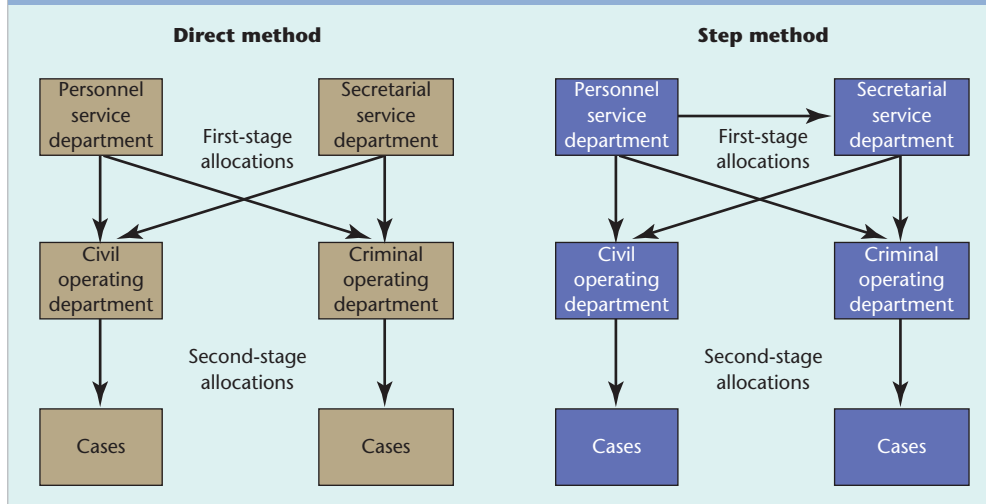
**Direct method**

Personnel service department

Secretarial service department

First-stage allocations

Civil operating department

Criminal operating department

Second-stage allocations

Cases

Cases

**Step method**

Personnel service department

Secretarial service department

First-stage allocations

Civil operating department

Criminal operating department

Second-stage allocations

Cases

Cases